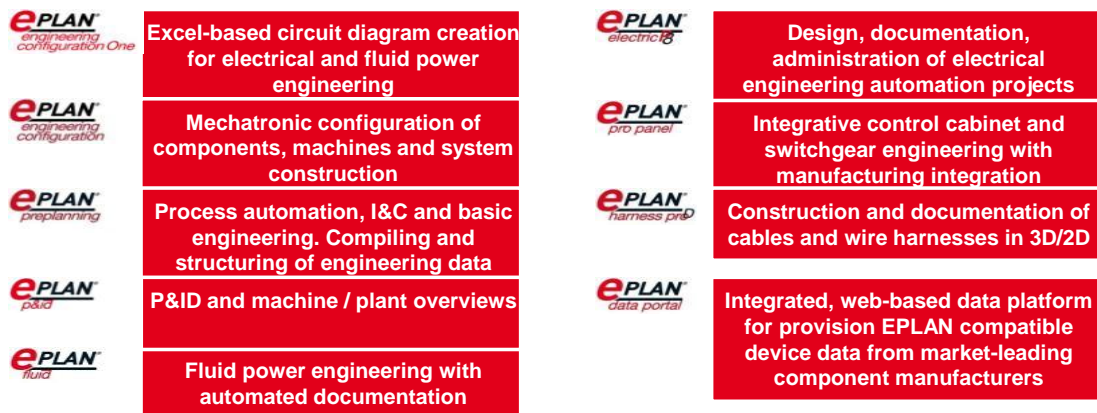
EPLAN engineering configuration One

Excel-based circuit diagram creation for electrical and fluid power engineering

EPLAN engineering configuration

Mechatronic configuration of components, machines and system construction

EPLAN preplanning

Process automation, I&C and basic engineering. Compiling and structuring of engineering data

EPLAN p&id

P&ID and machine / plant overviews

EPLAN fluid

Fluid power engineering with automated documentation

EPLAN electric P8

Design, documentation, administration of electrical engineering automation projects

EPLAN pro panel

Integrative control cabinet and switchgear engineering with manufacturing integration

EPLAN harness proD

Construction and documentation of cables and wire harnesses in 3D/2D

EPLAN data portal

Integrated, web-based data platform for provision EPLAN compatible device data from market-leading component manufacturers